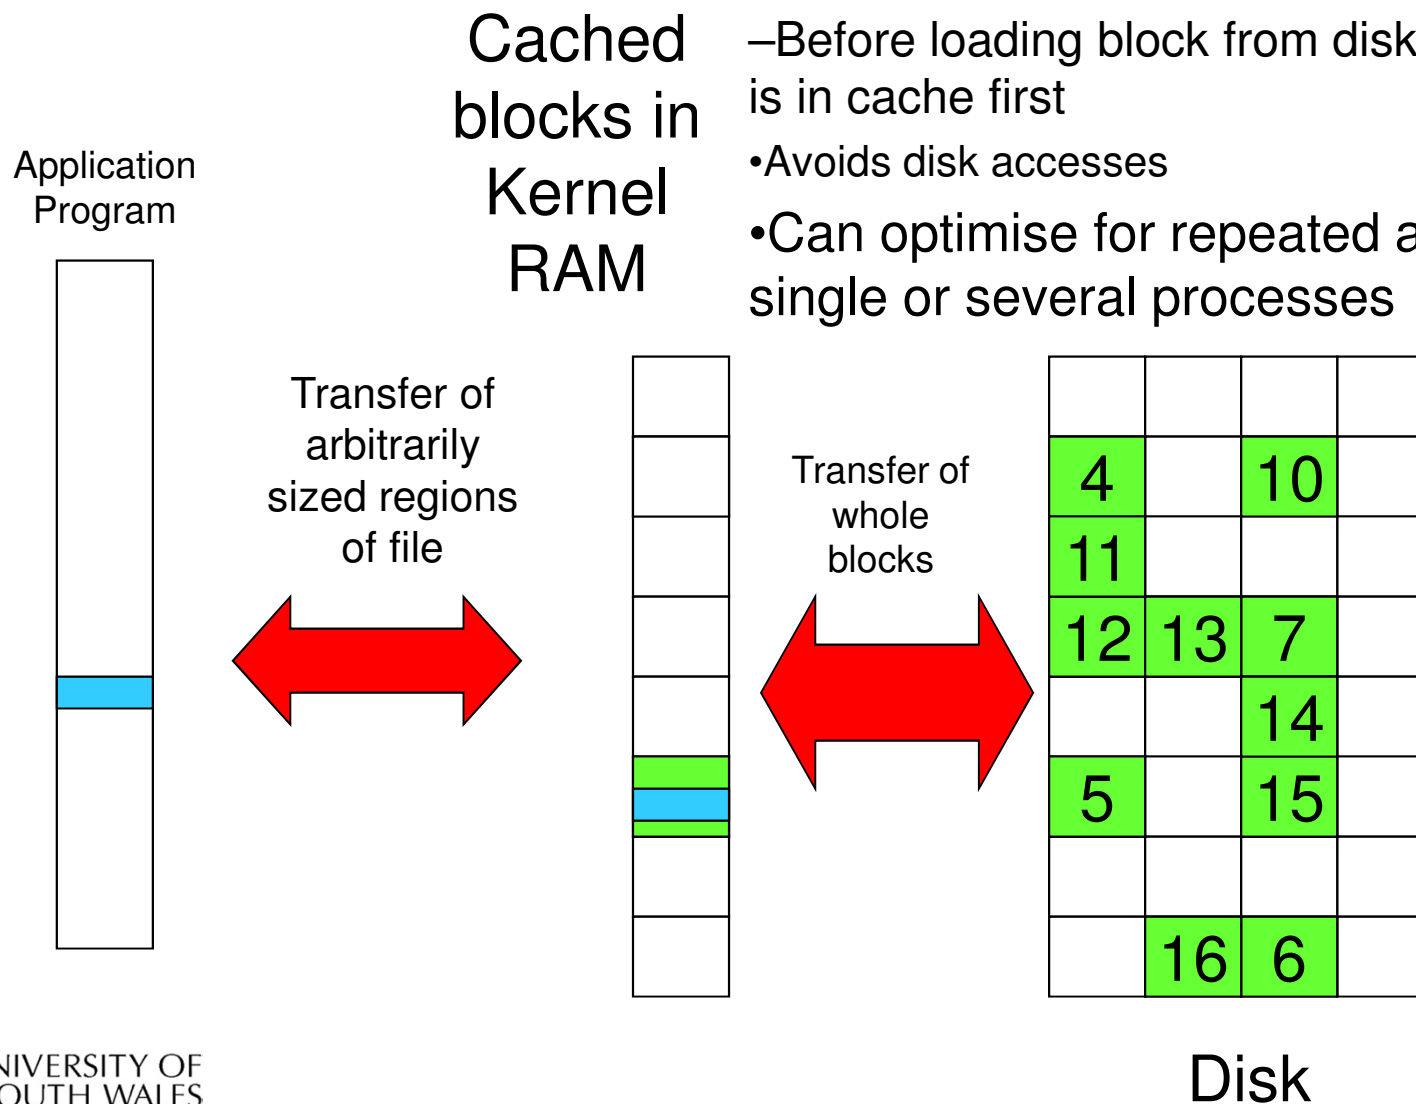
Cached blocks in Kernel RAM

–Before loading block from disk is in cache first

•Avoids disk accesses

•Can optimise for repeated a single or several processes

Application Program

Transfer of arbitrarily sized regions of file

Transfer of whole blocks

| | | | |
|---|---|---|---|
| | | | |
| 4 | | 10 | |
| 11 | | | |
| 12 | 13 | 7 | |
| | | 14 | |
| 5 | | 15 | |
| | | | |
| | 16 | 6 | |

Disk

NIVERSITY OF
OUTH WALES